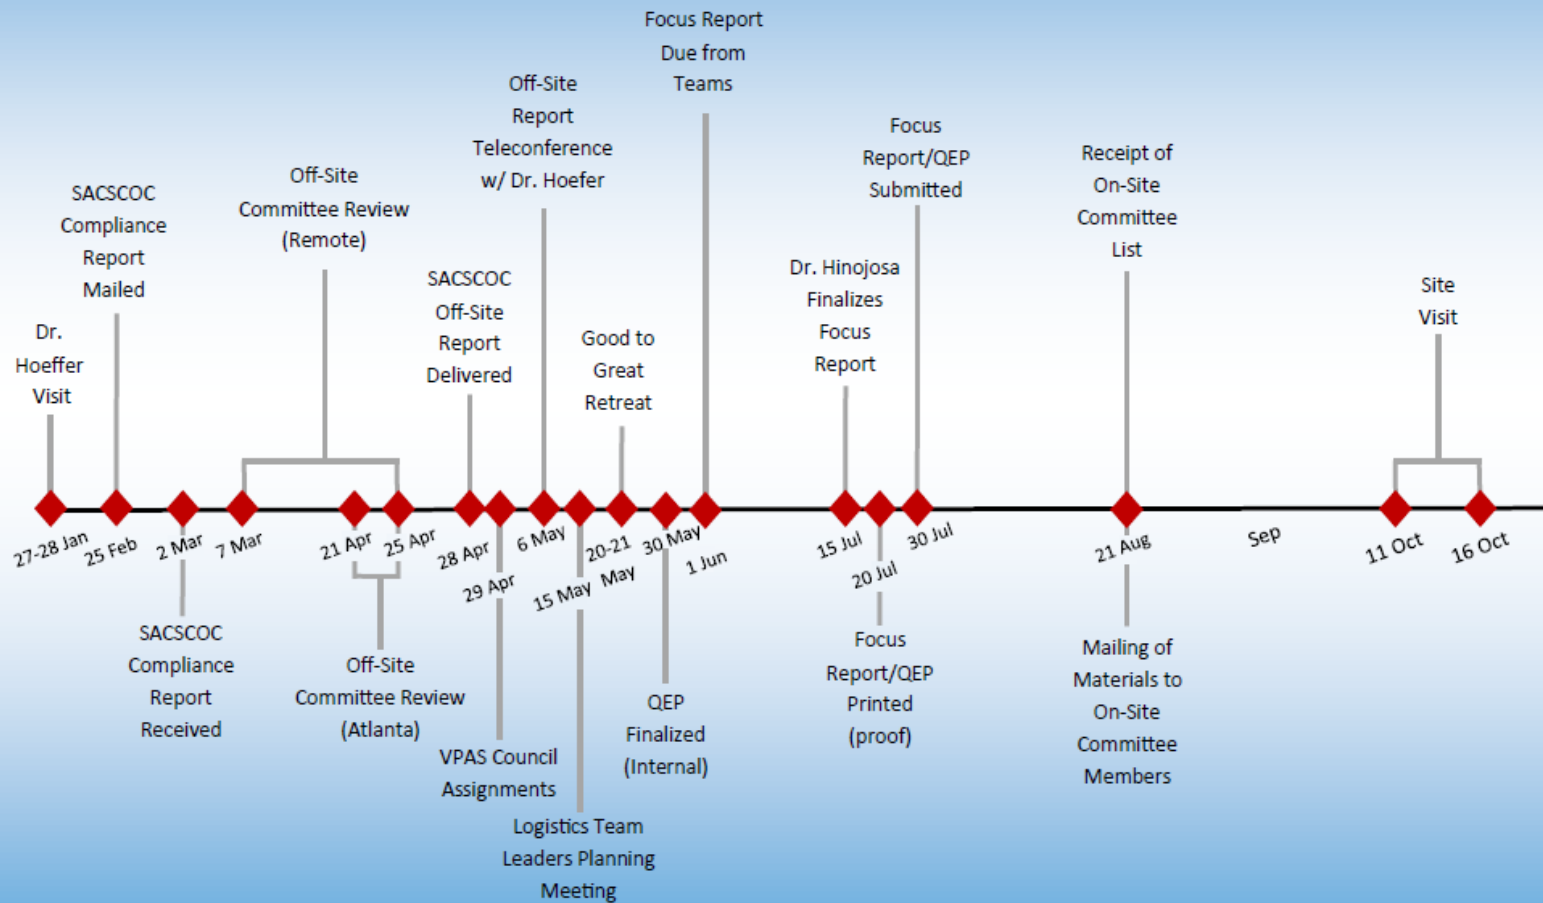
Focus Report Due from Teams

Off-Site Report Teleconference w/ Dr. Hoefer

Focus Report/QEP Submitted

Receipt of On-Site Committee List

SACSCOC Compliance Report Mailed

Off-Site Committee Review (Remote)

SACSCOC Off-Site Report Delivered

Good to Great Retreat

Dr. Hinojosa Finalizes Focus Report

Site Visit

Dr. Hoeffer Visit

27-28 Jan
25 Feb
2 Mar
7 Mar
21 Apr
25 Apr
28 Apr
29 Apr
6 May
15 May
20-21 May
30 May
1 Jun
15 Jul
20 Jul
30 Jul
21 Aug
Sep
11 Oct
16 Oct

SACSCOC Compliance Report Received

Off-Site Committee Review (Atlanta)

VPAS Council Assignments

Logistics Team Leaders Planning Meeting

QEP Finalized (Internal)

Focus Report/QEP Printed (proof)

Mailing of Materials to On-Site Committee Members